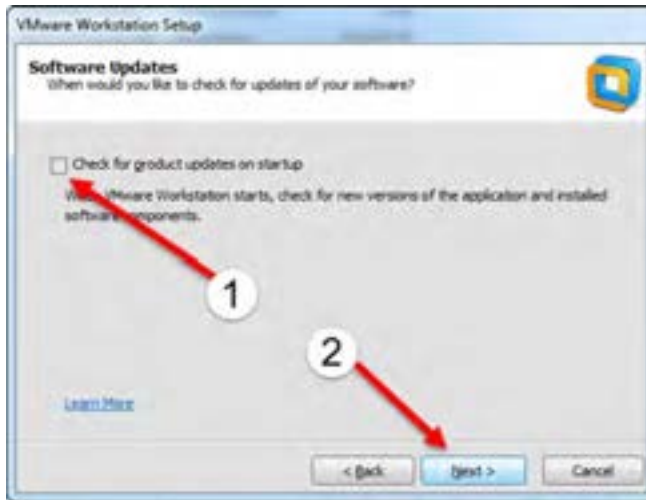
VMware Workstation Setup

Software Updates
When would you like to check for updates of your software?

Check for product updates on startup

W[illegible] VMware Workstation starts, check for new versions of the application and installed software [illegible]omponents.

1

2

Learn More

< Back

Next >

Cancel